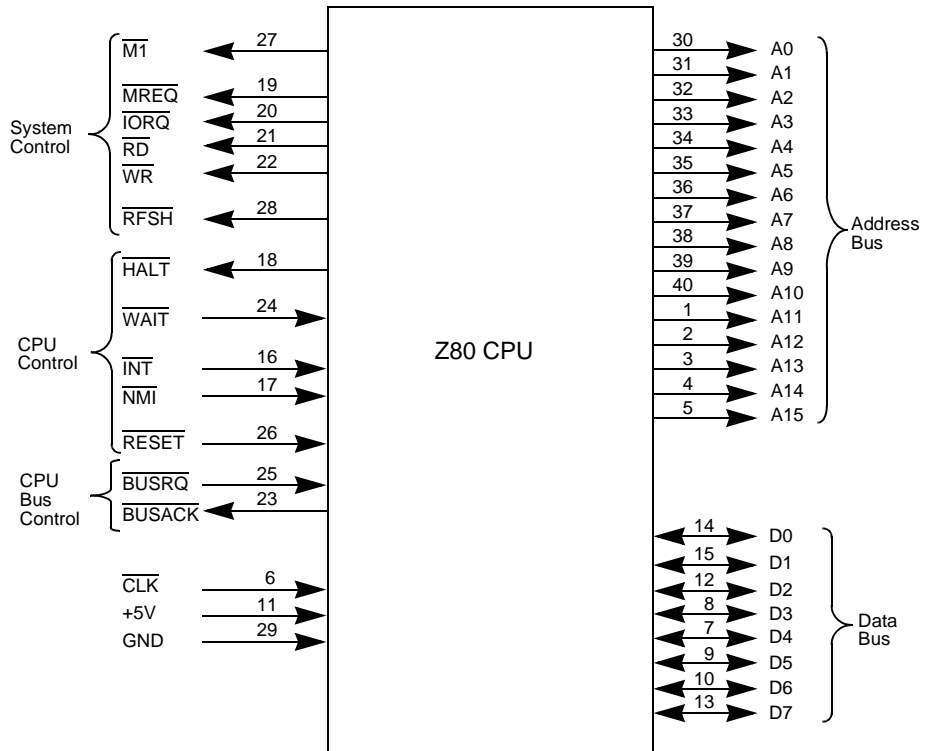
System Control

$\overline{M1}$ 27

$\overline{MREQ}$ 19

$\overline{IORQ}$ 20

$\overline{RD}$ 21

$\overline{WR}$ 22

$\overline{RFSH}$ 28

CPU Control

$\overline{HALT}$ 18

$\overline{WAIT}$ 24

$\overline{INT}$ 16

$\overline{NMI}$ 17

$\overline{RESET}$ 26

CPU Bus Control

$\overline{BUSRQ}$ 25

$\overline{BUSACK}$ 23

$\overline{CLK}$ 6

+5V 11

GND 29

Z80 CPU

30 A0
31 A1
32 A2
33 A3
34 A4
35 A5
36 A6
37 A7
38 A8
39 A9
40 A10
1 A11
2 A12
3 A13
4 A14
5 A15

Address Bus

14 D0
15 D1
12 D2
8 D3
7 D4
9 D5
10 D6
13 D7

Data Bus